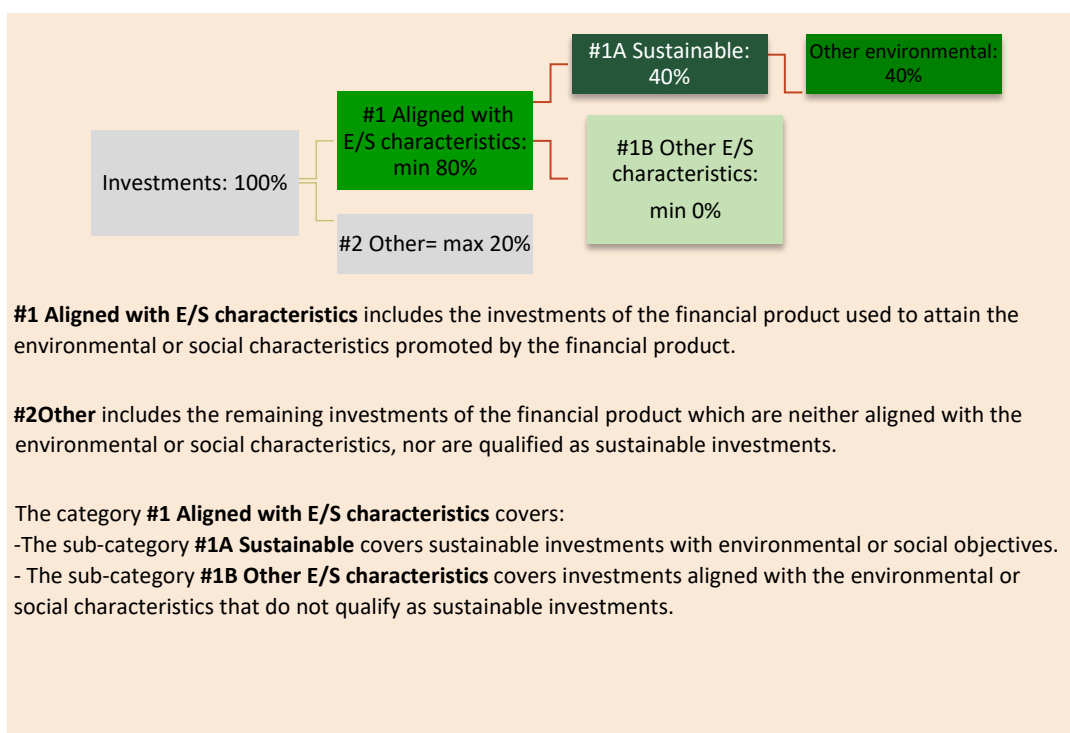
#1A Sustainable: 40%

Other environmental: 40%

#1 Aligned with E/S characteristics: min 80%

#1B Other E/S characteristics:

min 0%

Investments: 100%

#2 Other= max 20%

**#1 Aligned with E/S characteristics** includes the investments of the financial product used to attain the environmental or social characteristics promoted by the financial product.

**#2Other** includes the remaining investments of the financial product which are neither aligned with the environmental or social characteristics, nor are qualified as sustainable investments.

The category **#1 Aligned with E/S characteristics** covers:
-The sub-category **#1A Sustainable** covers sustainable investments with environmental or social objectives.
- The sub-category **#1B Other E/S characteristics** covers investments aligned with the environmental or social characteristics that do not qualify as sustainable investments.